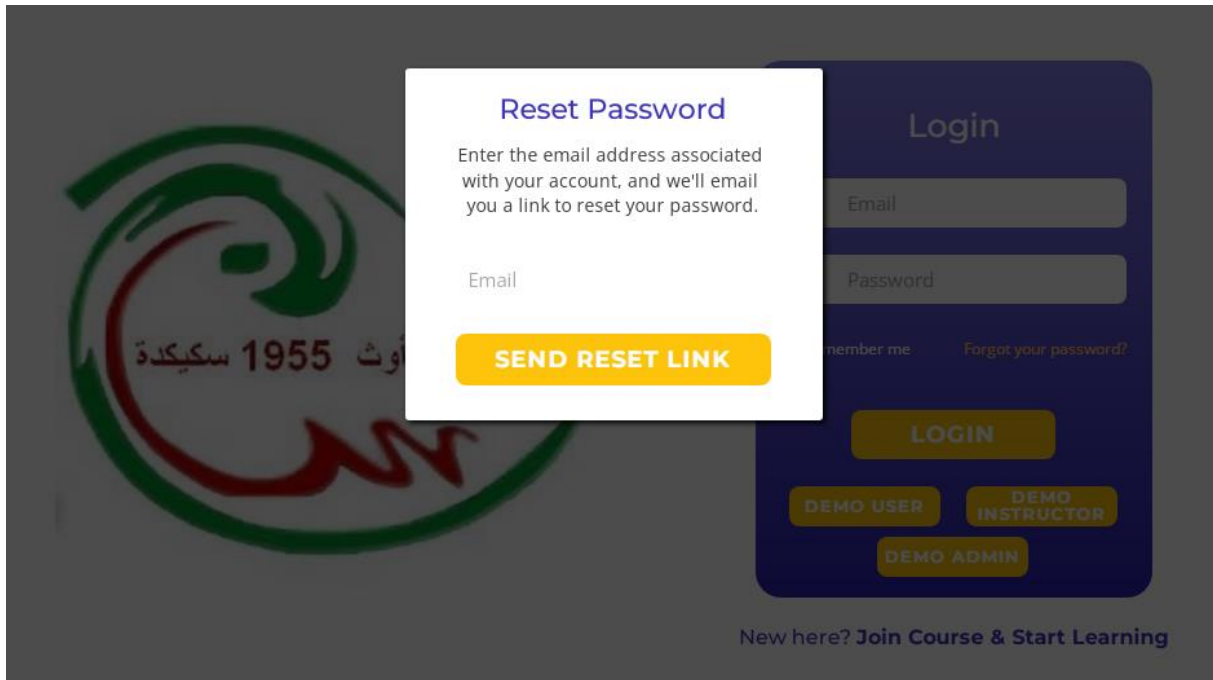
Reset Password

Enter the email address associated with your account, and we'll email you a link to reset your password.

Email

SEND RESET LINK

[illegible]أوت 1955 سكيكدة

Login

Email

Password

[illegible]member me

Forgot your password?

LOGIN

DEMO USER

DEMO INSTRUCTOR

DEMO ADMIN

New here? Join Course & Start Learning